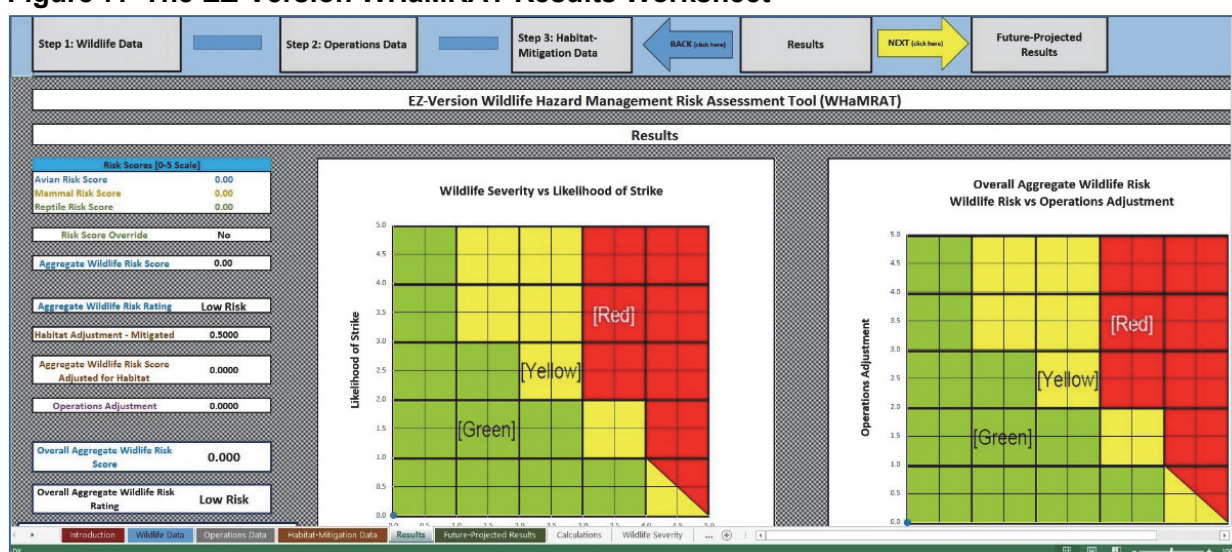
Figure 7. The EZ-Version WHaMRAT Results Worksheet

Step 1: Wildlife Data

Step 2: Operations Data

Step 3: Habitat-Mitigation Data

BACK (click here)

Results

NEXT (click here)

Future-Projected Results

EZ-Version Wildlife Hazard Management Risk Assessment Tool (WHaMRAT)

Results

| Risk Scores [0-5 Scale] | |
|---|---|
| Avian Risk Score | 0.00 |
| Mammal Risk Score | 0.00 |
| Reptile Risk Score | 0.00 |

Risk Score Override No

Aggregate Wildlife Risk Score 0.00

Aggregate Wildlife Risk Rating Low Risk

Habitat Adjustment - Mitigated 0.5000

Aggregate Wildlife Risk Score Adjusted for Habitat 0.0000

Operations Adjustment 0.0000

Overall Aggregate Wildlife Risk Score 0.000

Overall Aggregate Wildlife Risk Rating Low Risk

Wildlife Severity vs Likelihood of Strike

Likelihood of Strike

5.0 4.5 4.0 3.5 3.0 2.5 2.0 1.5 1.0 0.5 0.0

[Red]

[Yellow]

[Green]

0.0 0.5 1.0 1.5 2.0 2.5 3.0 3.5 4.0 4.5 5.0

Overall Aggregate Wildlife Risk
Wildlife Risk vs Operations Adjustment

Operations Adjustment

5.0 4.5 4.0 3.5 3.0 2.5 2.0 1.5 1.0 0.5 0.0

[Red]

[Yellow]

[Green]

Introduction | Wildlife Data | Operations Data | Habitat-Mitigation Data | Results | Future-Projected Results | Calculations | Wildlife Severity | ...